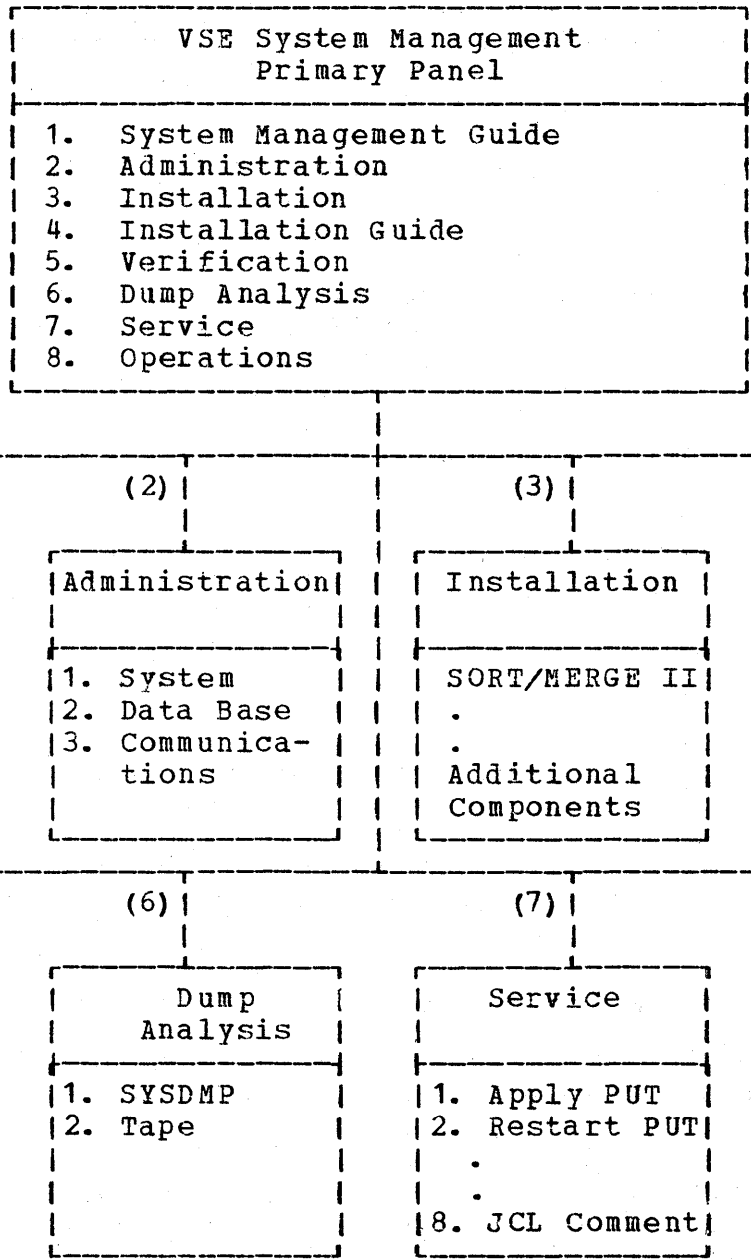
VSE System Management
Primary Panel

1. System Management Guide
2. Administration
3. Installation
4. Installation Guide
5. Verification
6. Dump Analysis
7. Service
8. Operations

(2)

Administration

1. System
2. Data Base
3. Communications

(3)

Installation

SORT/MERGE II
.
.
Additional Components

(6)

Dump Analysis

1. SYSDMP
2. Tape

(7)

Service

1. Apply PUT
2. Restart PUT
.
.
8. JCL Comment